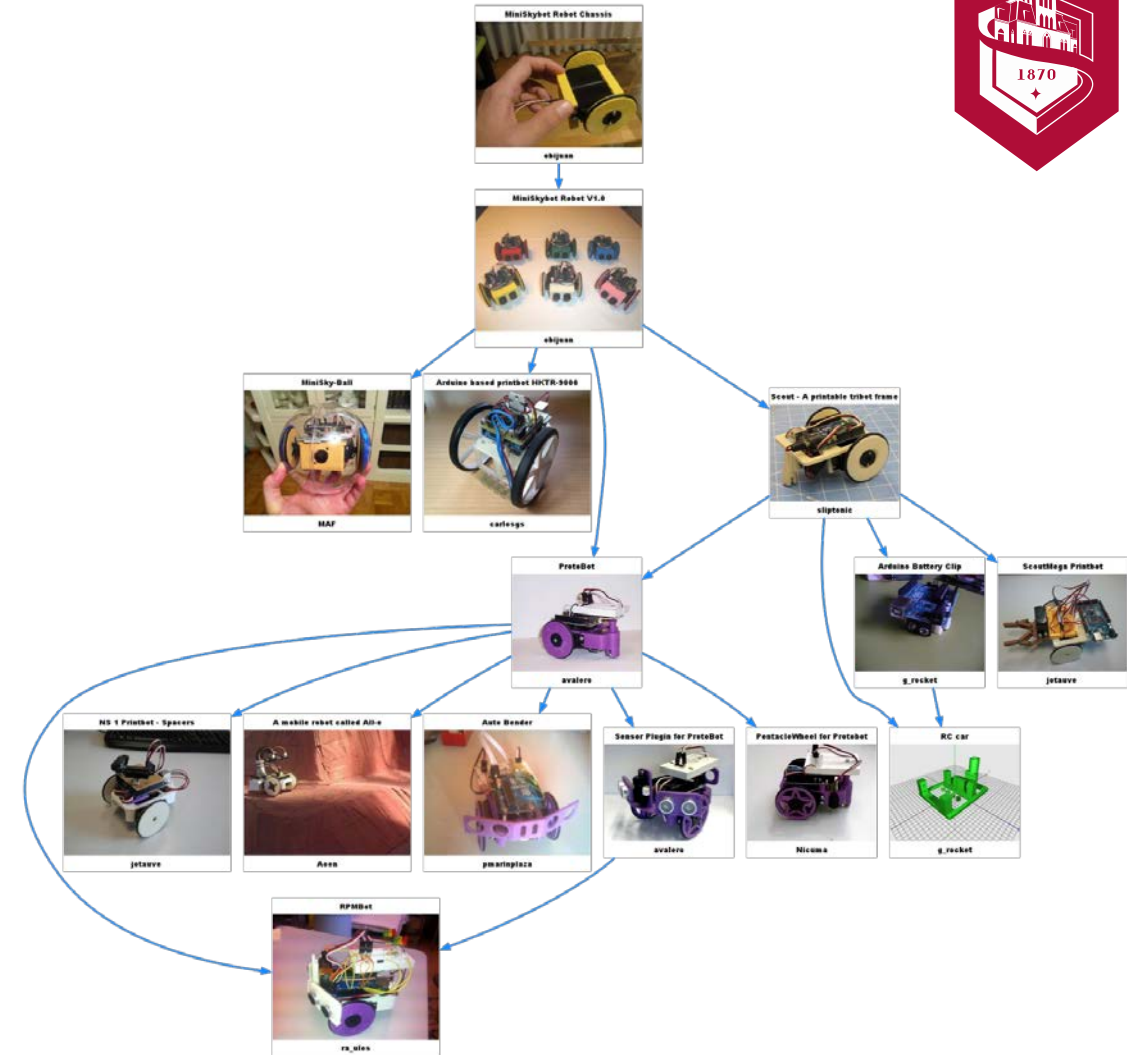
MiniSkybot Robot Chassis
obijuan

MiniSkybot Robot V1.0
obijuan

MiniSky-Ball
MAF

Arduino based printbot HKTR-9000
carlesgs

Scout - A printable tribot frame
sliptonic

ProtoBot
avalero

Arduino Battery Clip
g_rocket

ScoutMega Printbot
jetauve

NS 1 Printbot - Spacers
jetauve

A mobile robot called All-e
Asen

Auto Bender
pmarinplaza

Sensor Plugin for ProtoBot
avalero

PentacleWheel for Protobot
Nicuma

RC car
g_rocket

RPMBot
ra_ules

1870